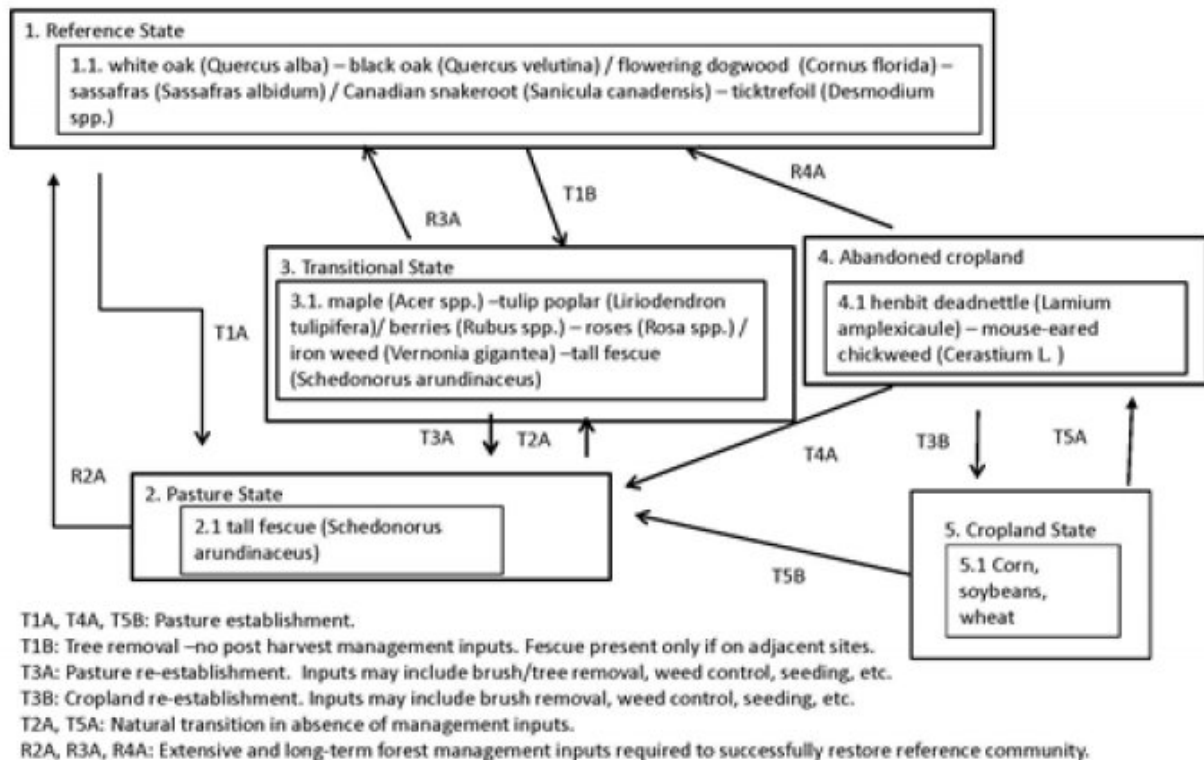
1. Reference State

1.1. white oak (Quercus alba) – black oak (Quercus velutina) / flowering dogwood (Cornus florida) – sassafras (Sassafras albidum) / Canadian snakeroot (Sanicula canadensis) – ticktrefoil (Desmodium spp.)

R4A

T1B

R3A

T1A

3. Transitional State

3.1. maple (Acer spp.) –tulip poplar (Liriodendron tulipifera)/ berries (Rubus spp.) – roses (Rosa spp.) / iron weed (Vernonia gigantea) –tall fescue (Schedonorus arundinaceus)

4. Abandoned cropland

4.1 henbit deadnettle (Lamium amplexicaule) – mouse-eared chickweed (Cerastium L. )

T3A

T2A

T4A

T3B

T5A

R2A

2. Pasture State

2.1 tall fescue (Schedonorus arundinaceus)

5. Cropland State

5.1 Corn, soybeans, wheat

T5B

T1A, T4A, T5B: Pasture establishment.

T1B: Tree removal –no post harvest management inputs. Fescue present only if on adjacent sites.

T3A: Pasture re-establishment. Inputs may include brush/tree removal, weed control, seeding, etc.

T3B: Cropland re-establishment. Inputs may include brush removal, weed control, seeding, etc.

T2A, T5A: Natural transition in absence of management inputs.

R2A, R3A, R4A: Extensive and long-term forest management inputs required to successfully restore reference community.